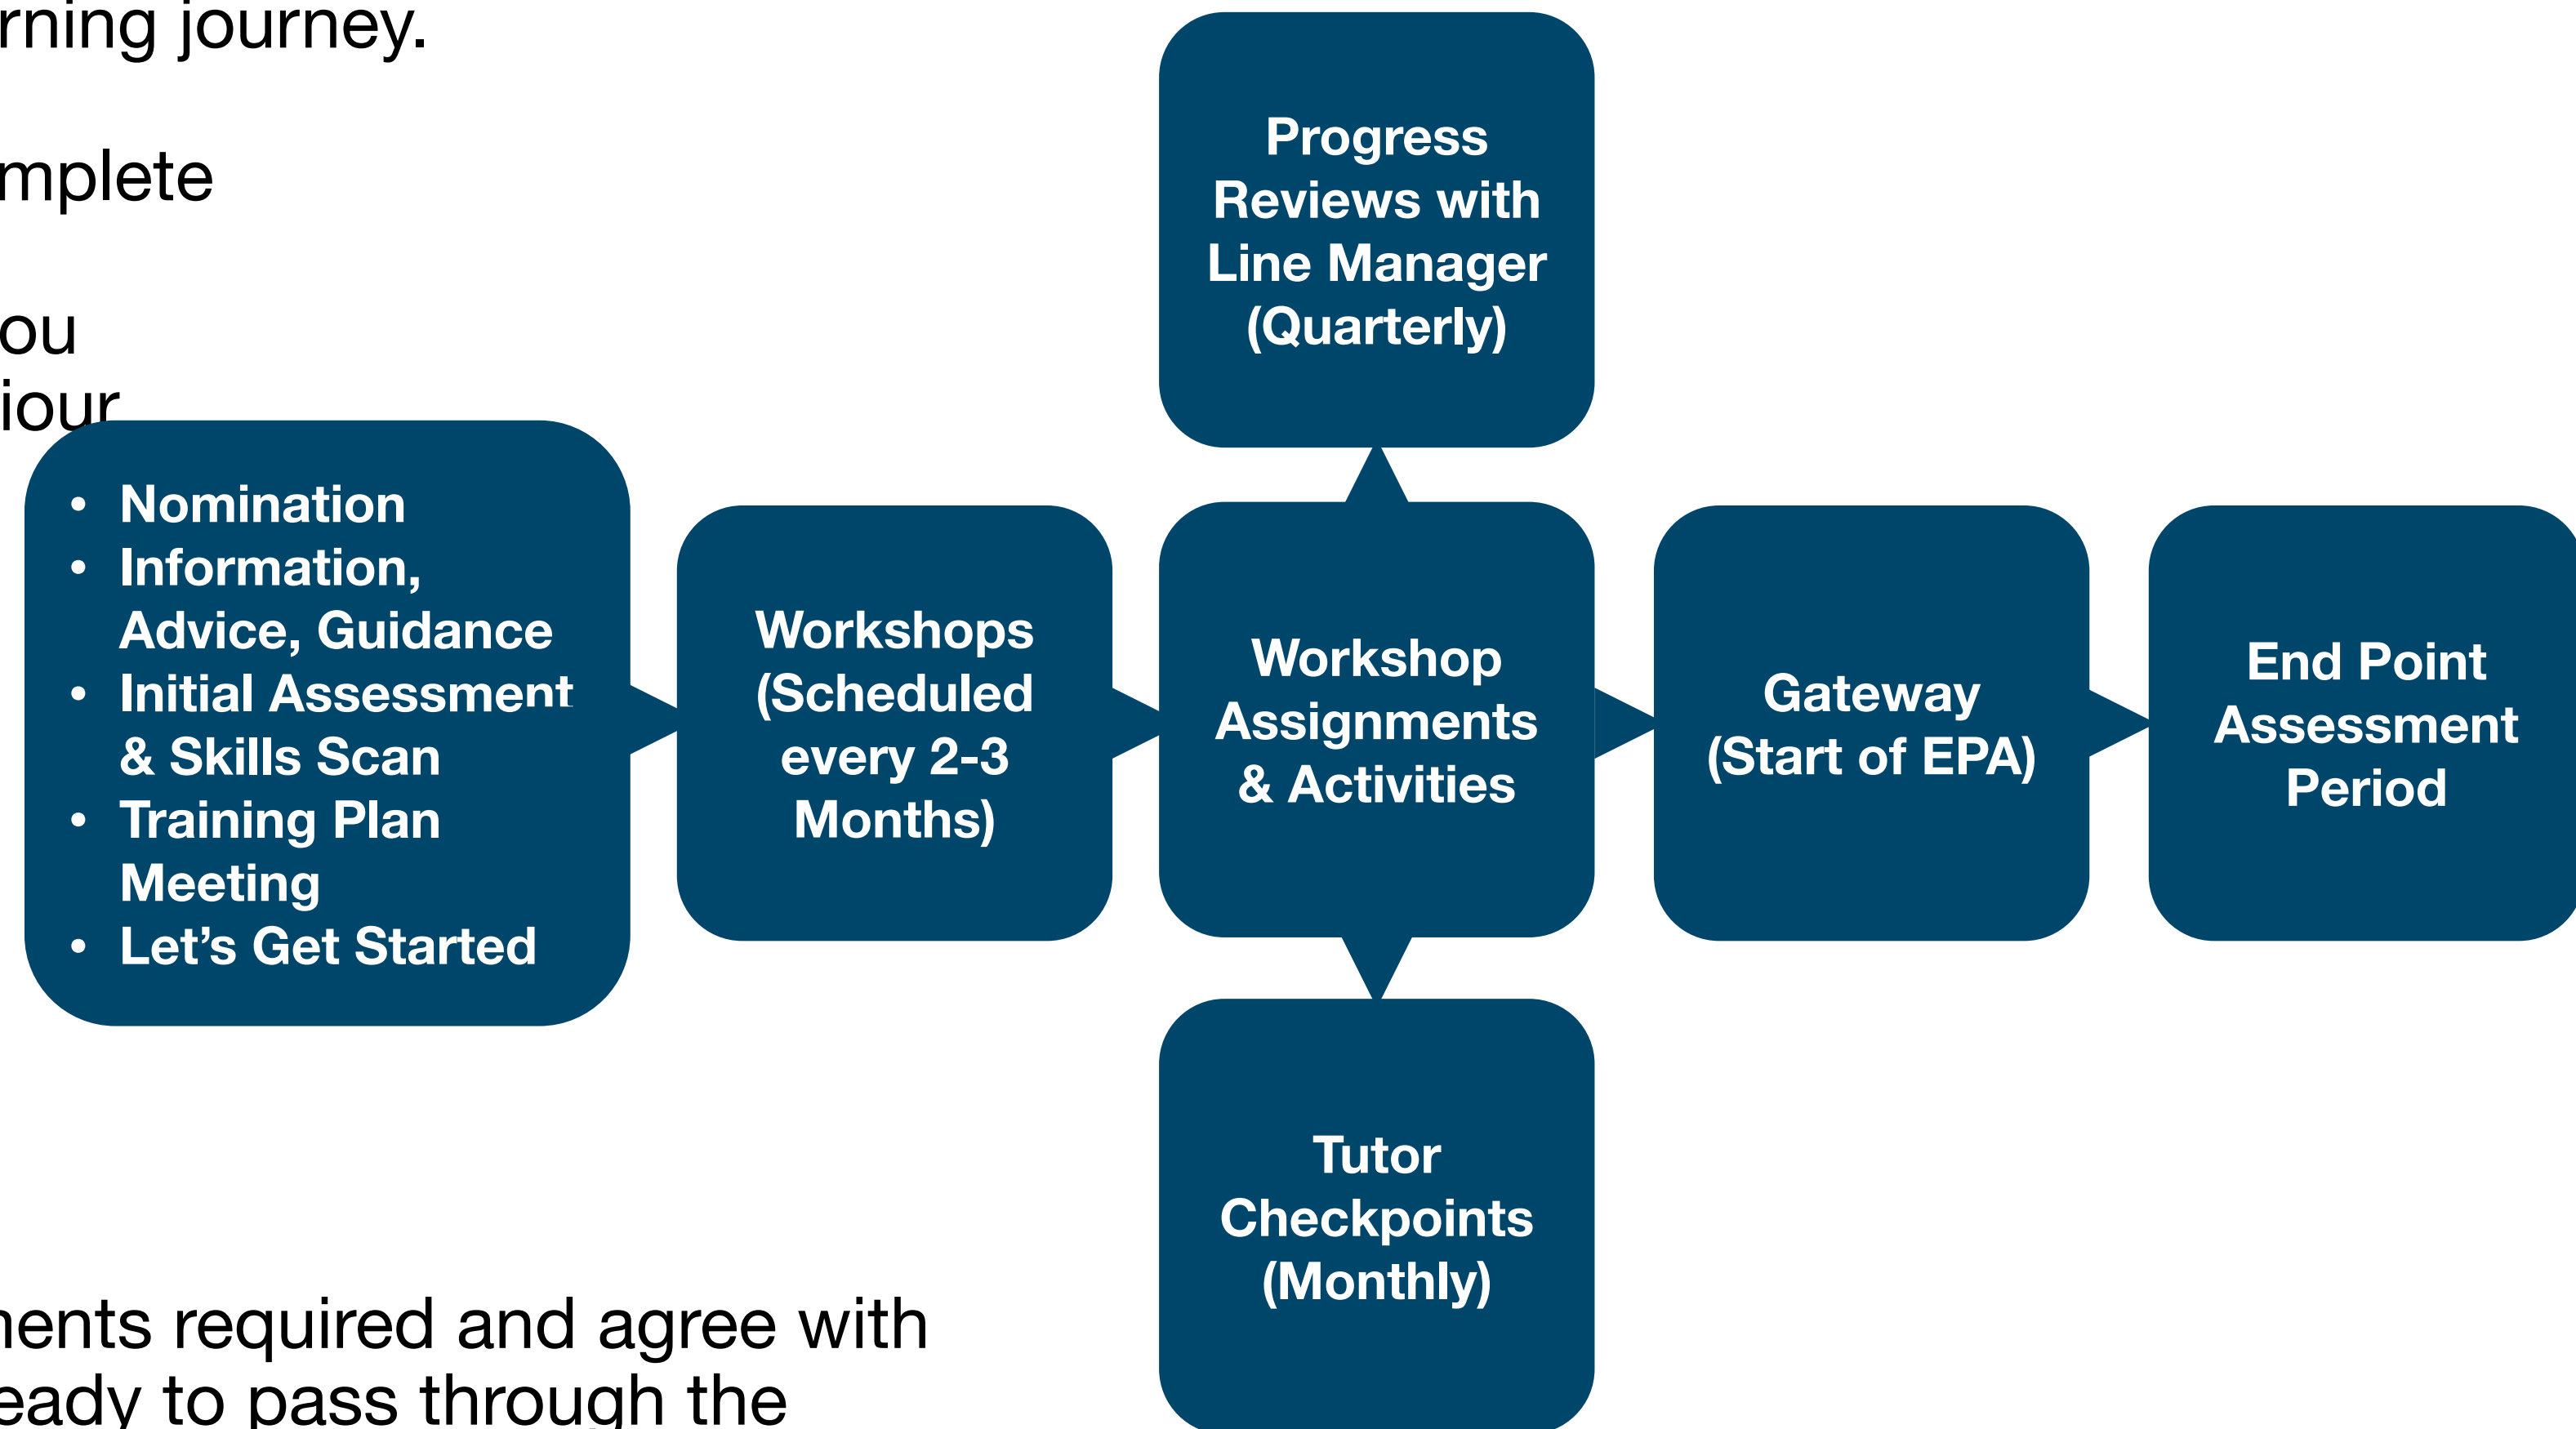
rning journey.

mplete

ou
iour

- Nomination
- Information, Advice, Guidance
- Initial Assessment & Skills Scan
- Training Plan Meeting
- Let's Get Started

Workshops (Scheduled every 2-3 Months)

Progress Reviews with Line Manager (Quarterly)

Workshop Assignments & Activities

Tutor Checkpoints (Monthly)

Gateway (Start of EPA)

End Point Assessment Period

nents required and agree with
eady to pass through the